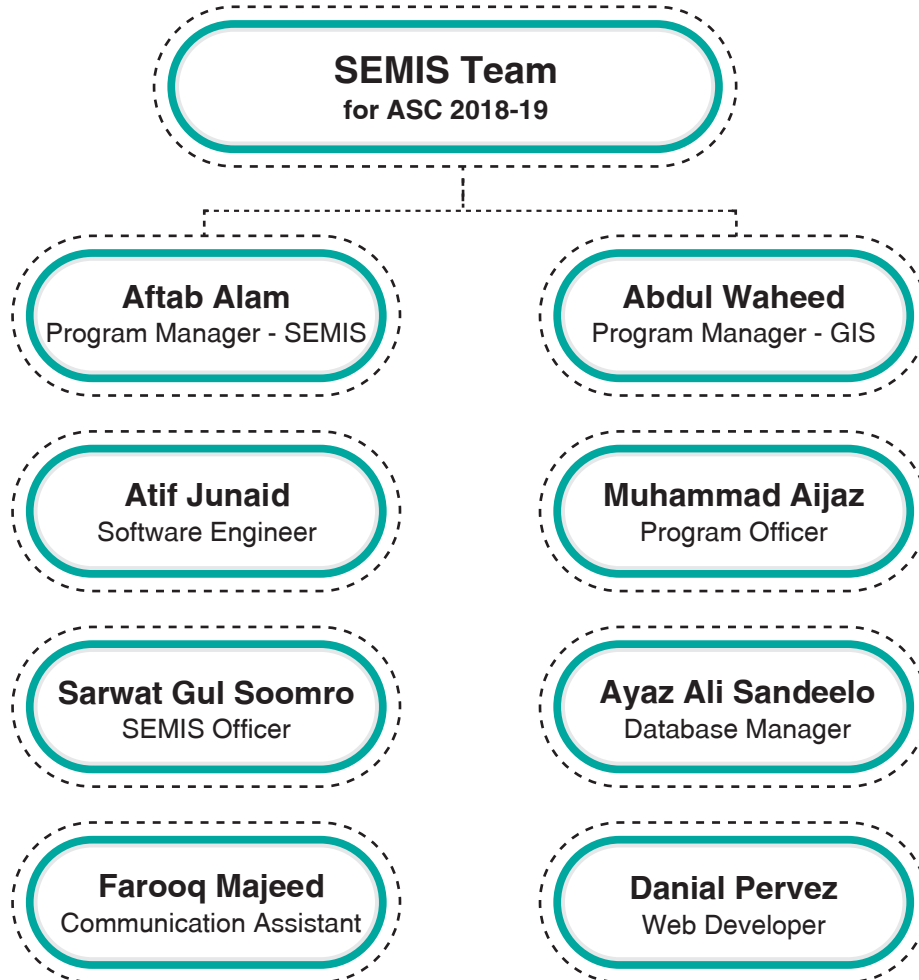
SEMIS Team
for ASC 2018-19

Aftab Alam
Program Manager - SEMIS

Atif Junaid
Software Engineer

Sarwat Gul Soomro
SEMIS Officer

Farooq Majeed
Communication Assistant

Abdul Waheed
Program Manager - GIS

Muhammad Aijaz
Program Officer

Ayaz Ali Sandeelo
Database Manager

Danial Pervez
Web Developer